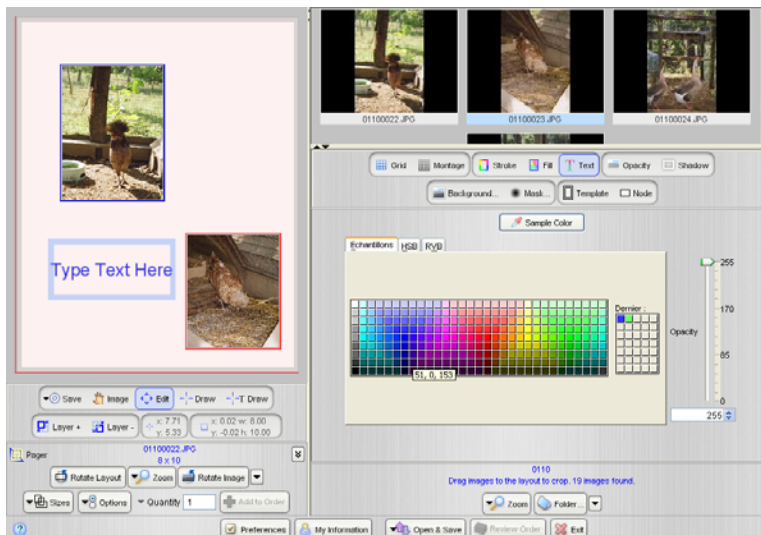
01100022.JPG
01100023.JPG
01100024.JPG

Type Text Here

Grid
Montage
Stroke
Fill
Text
Opacity
Shadow
Background...
Mask...
Template
Node
Sample Color

Échantillons
HSB
RVB

Dernier :

51, 0, 153

255
170
Opacity
85
0
255

Save
Image
Edit
Draw
Draw
Layer +
Layer -
x: 7.71
y: 5.33
x: 0.02 w: 8.00
y: -0.02 h: 10.00

Pager
01100022.JPG
8 x 10
Rotate Layout
Zoom
Rotate Image
Sizes
Options
Quantity
1
Add to Order

0110
Drag images to the layout to crop. 19 images found.
Zoom
Folder...

Preferences
My Information
Open & Save
Review Order
Exit